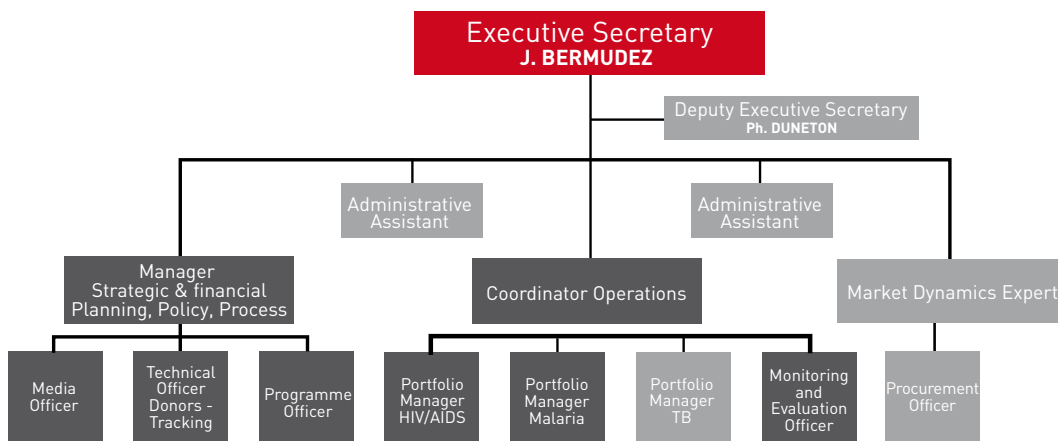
Executive Secretary
J. BERMUDEZ

Deputy Executive Secretary
Ph. DUNETON

Administrative Assistant

Administrative Assistant

Manager Strategic & financial Planning, Policy, Process

Coordinator Operations

Market Dynamics Expert

Media Officer

Technical Officer Donors - Tracking

Programme Officer

Portfolio Manager HIV/AIDS

Portfolio Manager Malaria

Portfolio Manager TB

Monitoring and Evaluation Officer

Procurement Officer